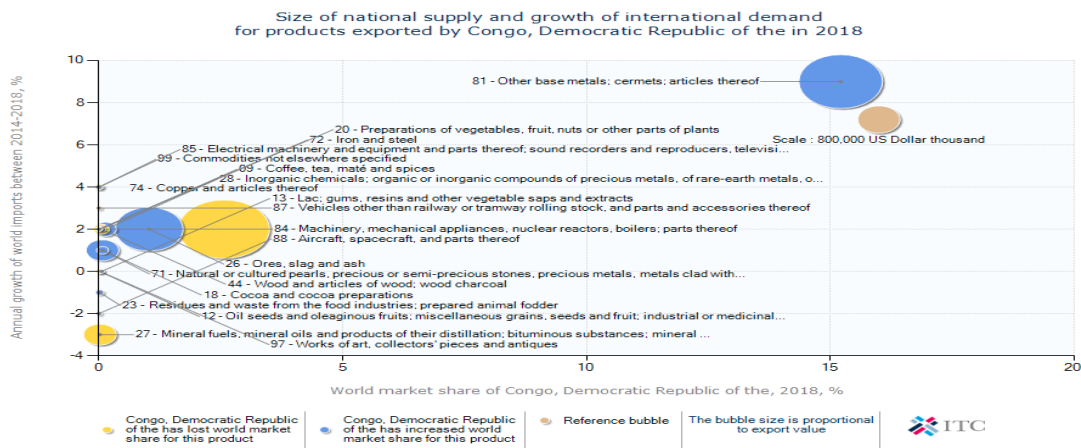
Size of national supply and growth of international demand
for products exported by Congo, Democratic Republic of the in 2018

Annual growth of world imports between 2014-2018, %

10
8
6
4
2
0
-2
-4

81 - Other base metals; cermets; articles thereof

Scale : 800,000 US Dollar thousand

20 - Preparations of vegetables, fruit, nuts or other parts of plants
72 - Iron and steel
85 - Electrical machinery and equipment and parts thereof; sound recorders and reproducers, televisi...
99 - Commodities not elsewhere specified
09 - Coffee, tea, maté and spices
28 - Inorganic chemicals; organic or inorganic compounds of precious metals, of rare-earth metals, o...
74 - Copper and articles thereof
13 - Lac; gums, resins and other vegetable saps and extracts
87 - Vehicles other than railway or tramway rolling stock, and parts and accessories thereof
84 - Machinery, mechanical appliances, nuclear reactors, boilers; parts thereof
88 - Aircraft, spacecraft, and parts thereof
26 - Ores, slag and ash
71 - Natural or cultured pearls, precious or semi-precious stones, precious metals, metals clad with...
44 - Wood and articles of wood; wood charcoal
18 - Cocoa and cocoa preparations
23 - Residues and waste from the food industries; prepared animal fodder
12 - Oil seeds and oleaginous fruits; miscellaneous grains, seeds and fruit; industrial or medicinal...
27 - Mineral fuels, mineral oils and products of their distillation; bituminous substances; mineral ...
97 - Works of art, collectors' pieces and antiques

0
5
10
15
20

World market share of Congo, Democratic Republic of the, 2018, %

Congo, Democratic Republic of the has lost world market share for this product

Congo, Democratic Republic of the has increased world market share for this product

Reference bubble

The bubble size is proportional to export value

ITC